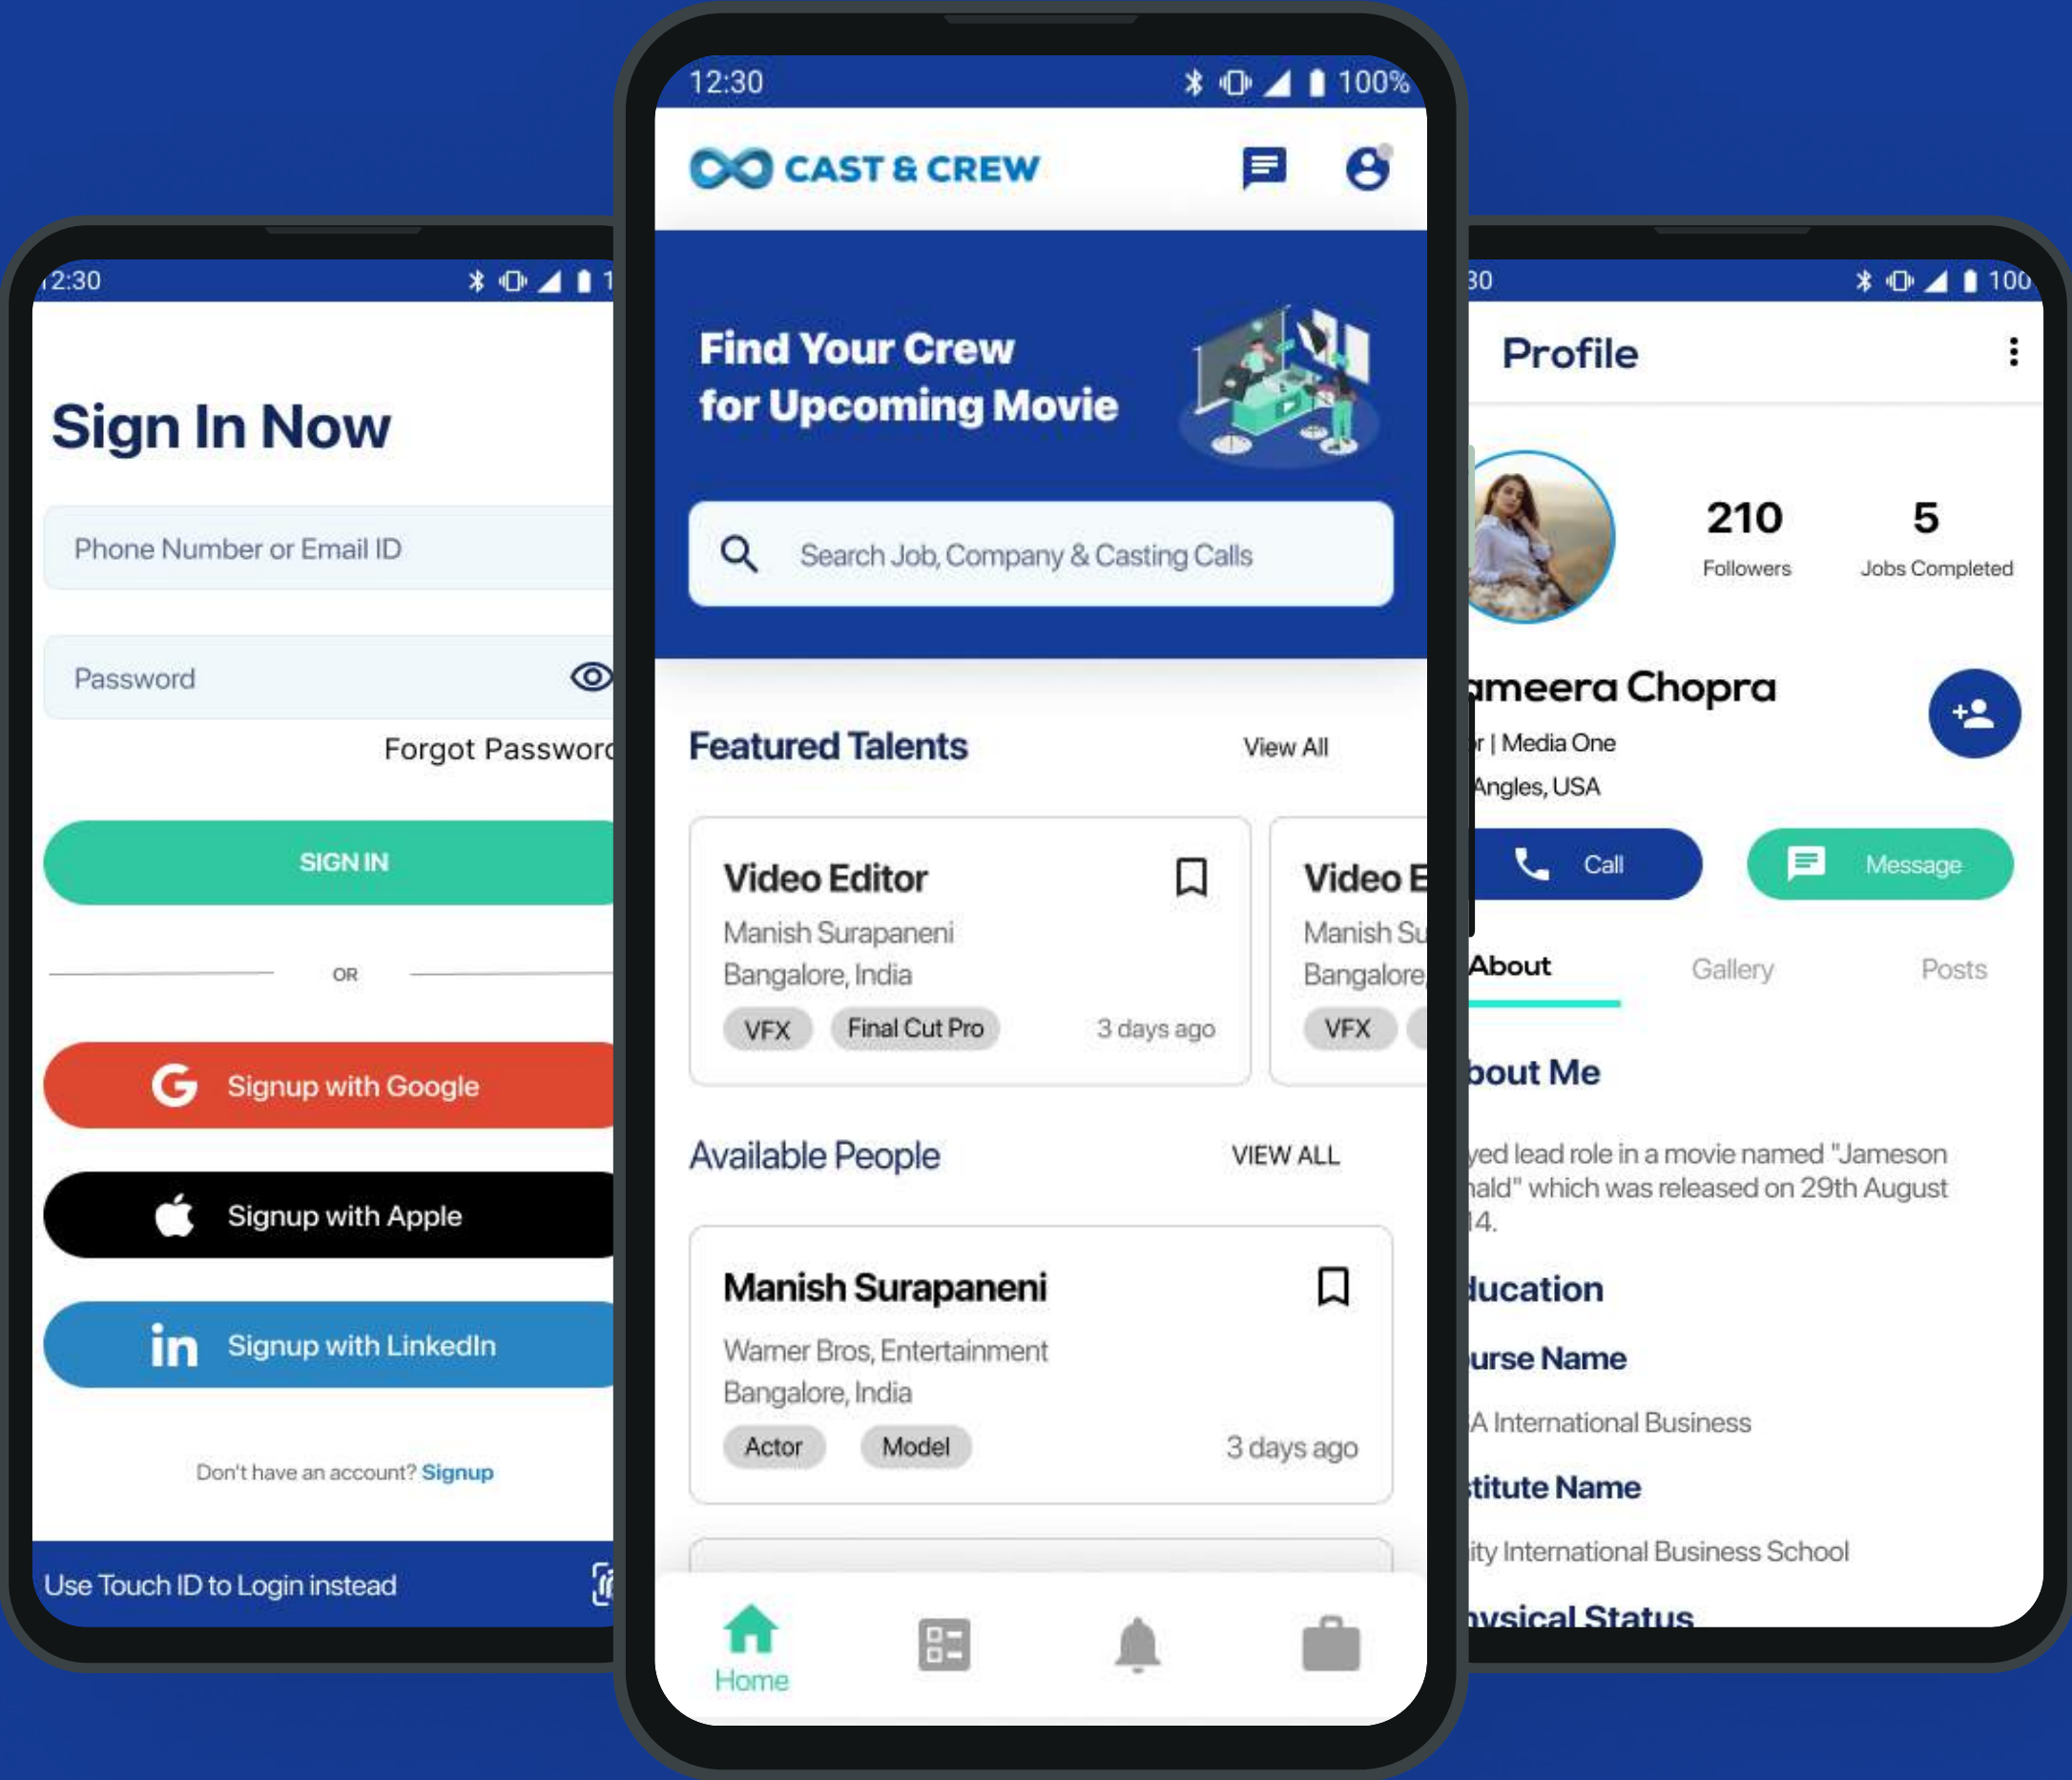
12:30 1

Sign In Now

Phone Number or Email ID

Password

Forgot Passwor

SIGN IN

OR

Signup with Google

Signup with Apple

in Signup with LinkedIn

Don't have an account? Signup

Use Touch ID to Login instead

12:30 100%

CAST & CREW

Find Your Crew for Upcoming Movie

Search Job, Company & Casting Calls

Featured Talents View All

Video Editor
Manish Surapaneni
Bangalore, India
VFX Final Cut Pro 3 days ago

Video E
Manish Su
Bangalore
VFX

Available People VIEW ALL

Manish Surapaneni
Warner Bros, Entertainment
Bangalore, India
Actor Model 3 days ago

Home

30 100

Profile

210 Followers
5 Jobs Completed

ameera Chopra
r | Media One
Angles, USA

Call
Message

About Gallery Posts

bout Me

yed lead role in a movie named "Jameson nald" which was released on 29th August 14.

lucation

urse Name

A International Business

titute Name

ity International Business School

ysical Status